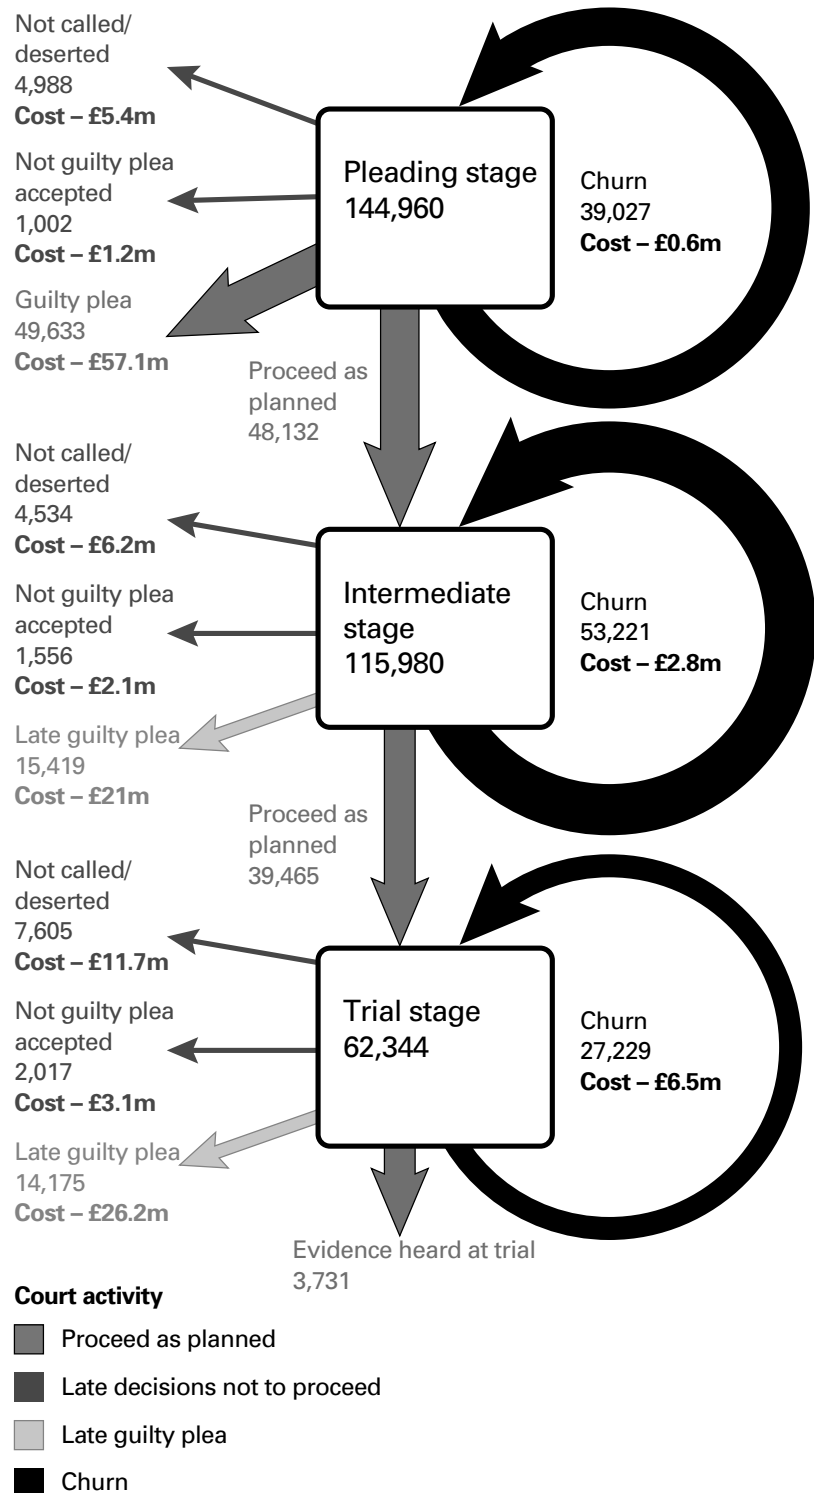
Not called/ deserted
4,988
**Cost – £5.4m**

Not guilty plea accepted
1,002
**Cost – £1.2m**

Guilty plea
49,633
**Cost – £57.1m**

Pleading stage
144,960

Churn
39,027
**Cost – £0.6m**

Proceed as planned
48,132

Not called/ deserted
4,534
**Cost – £6.2m**

Not guilty plea accepted
1,556
**Cost – £2.1m**

Late guilty plea
15,419
**Cost – £21m**

Intermediate stage
115,980

Churn
53,221
**Cost – £2.8m**

Proceed as planned
39,465

Not called/ deserted
7,605
**Cost – £11.7m**

Not guilty plea accepted
2,017
**Cost – £3.1m**

Late guilty plea
14,175
**Cost – £26.2m**

Trial stage
62,344

Churn
27,229
**Cost – £6.5m**

Evidence heard at trial
3,731

**Court activity**

Proceed as planned

Late decisions not to proceed

Late guilty plea

Churn